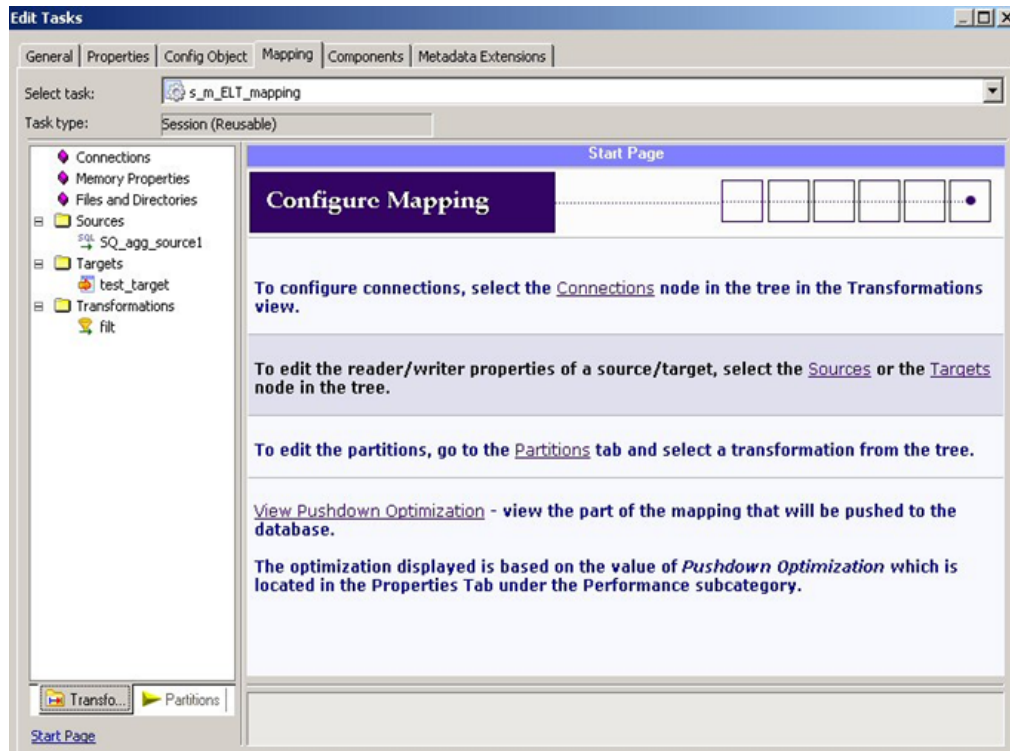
Edit Tasks

General | Properties | Config Object | Mapping | Components | Metadata Extensions

Select task: s_m_ELT_mapping

Task type: Session (Reusable)

Connections
Memory Properties
Files and Directories
Sources
SQ_agg_source1
Targets
test_target
Transformations
filt

Transfo... | Partitions

Start Page

Start Page

Configure Mapping

To configure connections, select the Connections node in the tree in the Transformations view.

To edit the reader/writer properties of a source/target, select the Sources or the Targets node in the tree.

To edit the partitions, go to the Partitions tab and select a transformation from the tree.

View Pushdown Optimization - view the part of the mapping that will be pushed to the database.

The optimization displayed is based on the value of *Pushdown Optimization* which is located in the Properties Tab under the Performance subcategory.